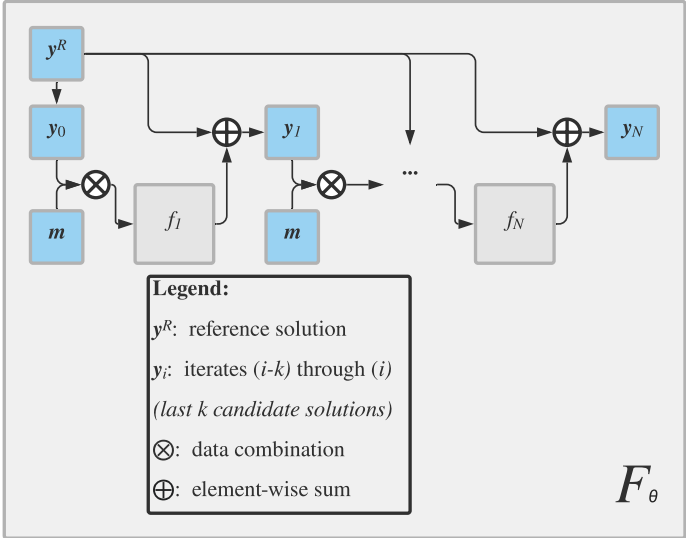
$\boldsymbol{y}^R$

$\boldsymbol{y}_0$

$\boldsymbol{y}_1$

$\boldsymbol{y}_N$

$\boldsymbol{m}$

$\boldsymbol{m}$

$f_1$

$f_N$

...

**Legend:**

$\boldsymbol{y}^R$: reference solution

$\boldsymbol{y}_i$: iterates ($i$-$k$) through ($i$)

*(last k candidate solutions)*

$\otimes$: data combination

$\oplus$: element-wise sum

$F_\theta$